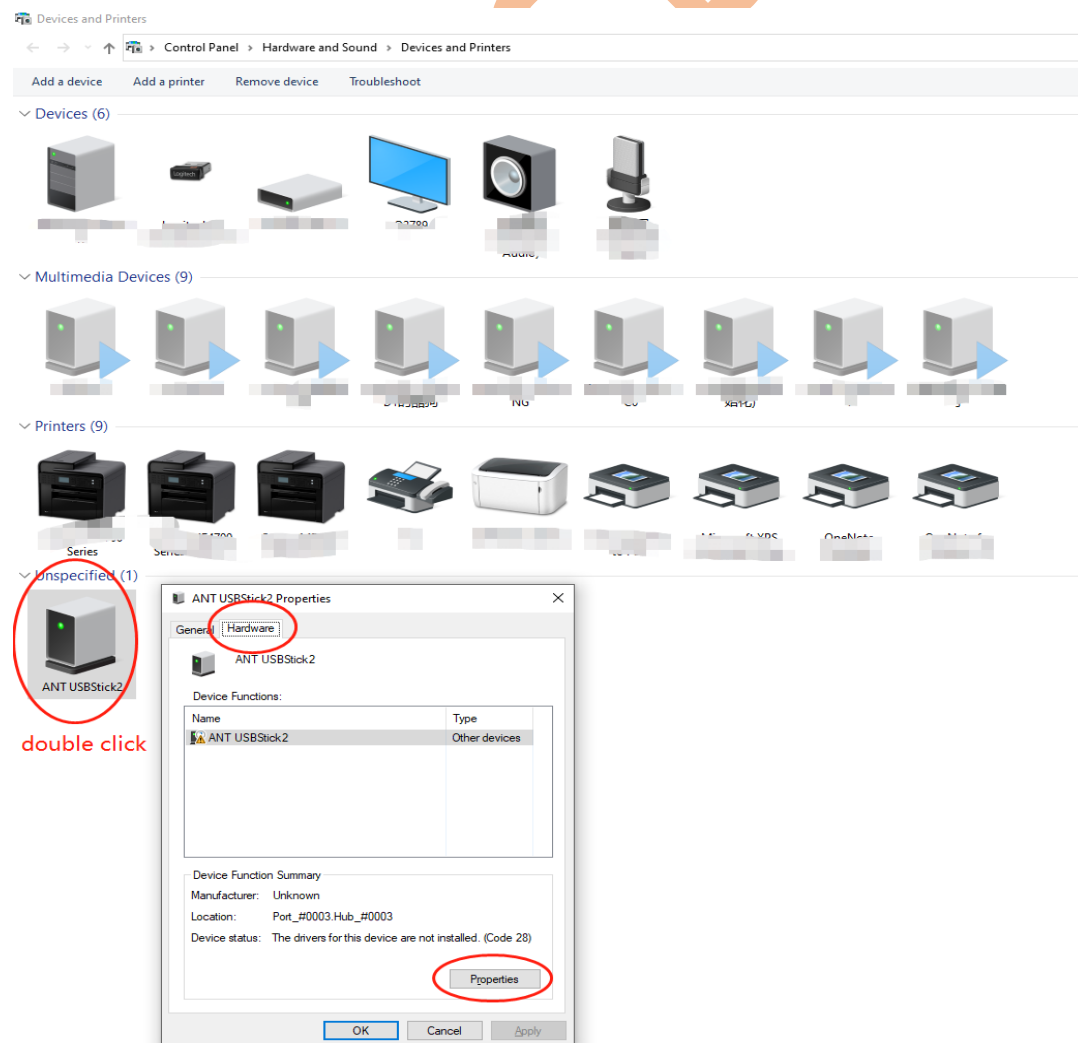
Devices and Printers

Control Panel > Hardware and Sound > Devices and Printers

Add a device Add a printer Remove device Troubleshoot

Devices (6)

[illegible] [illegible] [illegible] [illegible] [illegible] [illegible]

Multimedia Devices (9)

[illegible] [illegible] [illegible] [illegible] NG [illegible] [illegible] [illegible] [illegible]

Printers (9)

Series Series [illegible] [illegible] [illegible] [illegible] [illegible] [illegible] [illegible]

Unspecified (1)

ANT USBStick2

double click

ANT USBStick2 Properties

General Hardware

ANT USBStick2

Device Functions:

| Name | Type |
|---|---|
| ANT USBStick2 | Other devices |

Device Function Summary

Manufacturer: Unknown

Location: Port_#0003.Hub_#0003

Device status: The drivers for this device are not installed. (Code 28)

Properties

OK Cancel Apply